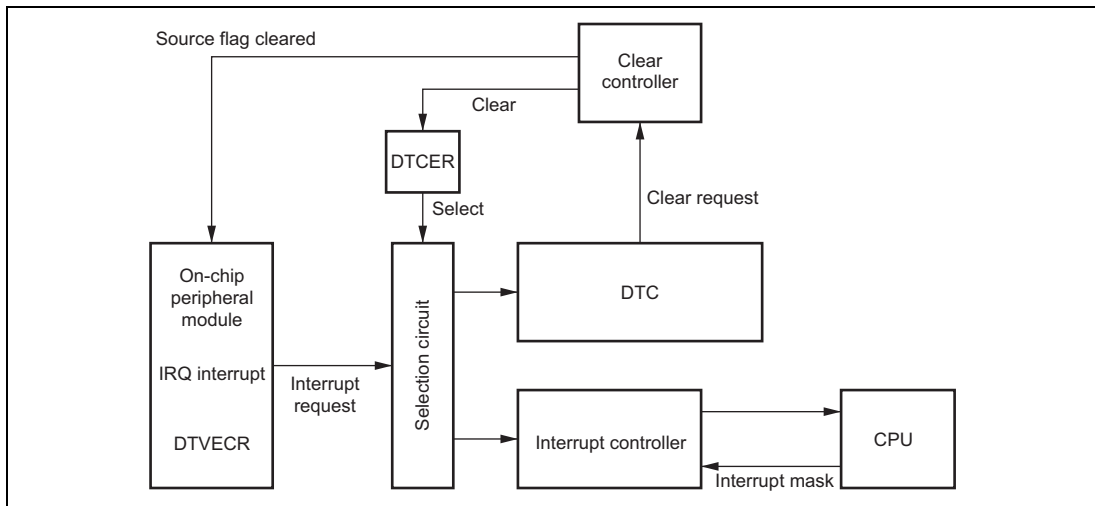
Source flag cleared

Clear controller

Clear

DTCER

Select

Clear request

On-chip peripheral module

IRQ interrupt

DTVECR

Interrupt request

Selection circuit

DTC

Interrupt controller

CPU

Interrupt mask